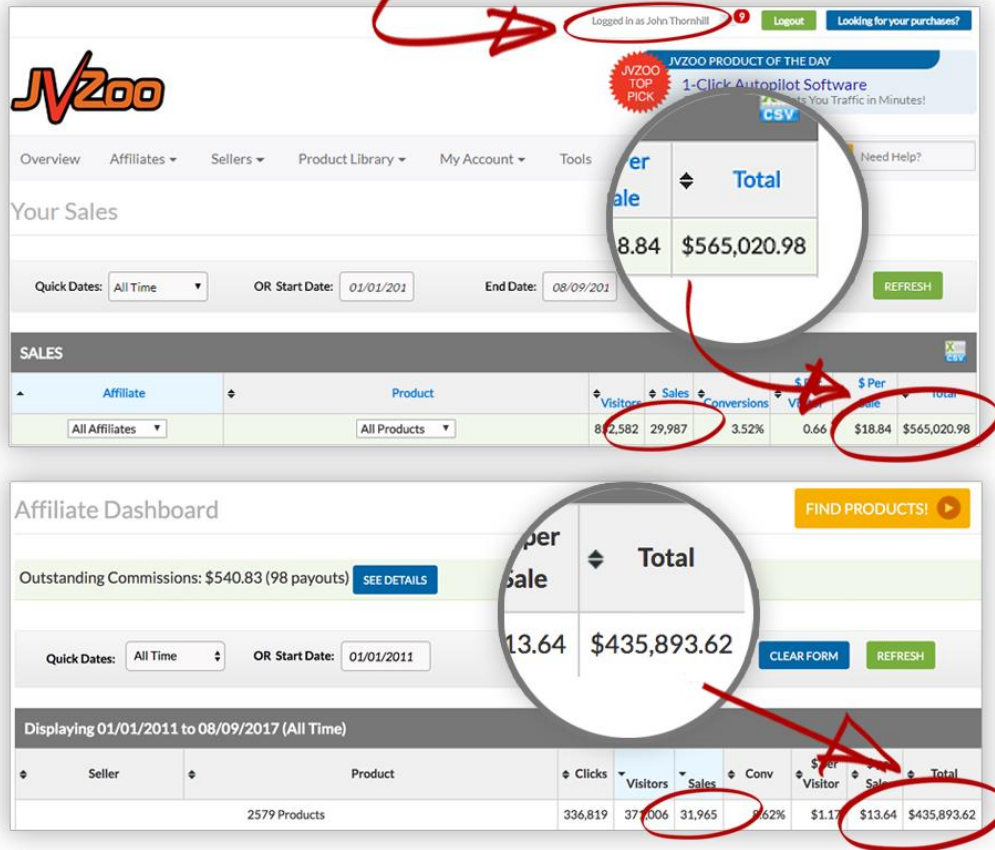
Logged in as John Thornhill 9 Logout Looking for your purchases?

JVZoo

JVZOO TOP PICK

JVZOO PRODUCT OF THE DAY

1-Click Autopilot Software

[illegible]s You Traffic in Minutes!

Overview Affiliates Sellers Product Library My Account Tools

Need Help?

Your Sales

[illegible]er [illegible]ale | Total
.8.84 | $565,020.98

Quick Dates: All Time OR Start Date: 01/01/201 End Date: 08/09/201 REFRESH

SALES

CSV

| Affiliate | Product | Visitors | Sales | Conversions | $ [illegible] Visitor | $ Per Sale | Total |
|---|---|---|---|---|---|---|---|
| All Affiliates | All Products | 8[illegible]2,582 | 29,987 | 3.52% | 0.66 | $18.84 | $565,020.98 |

Affiliate Dashboard

FIND PRODUCTS!

Outstanding Commissions: $540.83 (98 payouts) SEE DETAILS

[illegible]er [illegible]ale | Total
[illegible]13.64 | $435,893.62

Quick Dates: All Time OR Start Date: 01/01/2011 CLEAR FORM REFRESH

Displaying 01/01/2011 to 08/09/2017 (All Time)

| Seller | Product | Clicks | Visitors | Sales | Conv | $ Per Visitor | $ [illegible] Sale | Total |
|---|---|---|---|---|---|---|---|---|
| | 2579 Products | 336,819 | 37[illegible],006 | 31,965 | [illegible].62% | $1.17 | $13.64 | $435,893.62 |